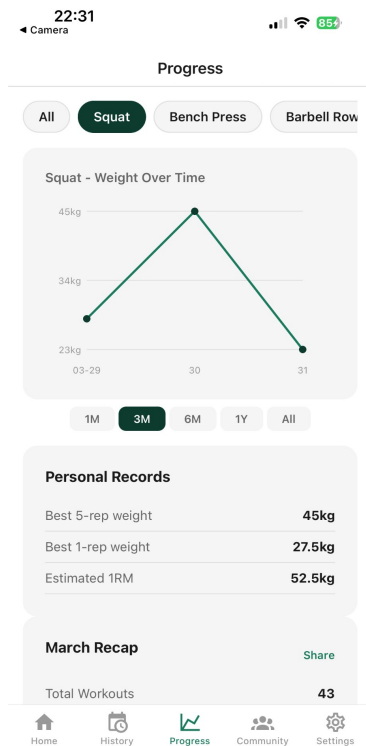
22:31
◂ Camera
85

Progress

All
Squat
Bench Press
Barbell Row

Squat - Weight Over Time

45kg
34kg
23kg
03-29
30
31

1M
3M
6M
1Y
All

Personal Records

| | |
|---|---|
| Best 5-rep weight | 45kg |
| Best 1-rep weight | 27.5kg |
| Estimated 1RM | 52.5kg |

March Recap
Share

Total Workouts 43

Home
History
Progress
Community
Settings